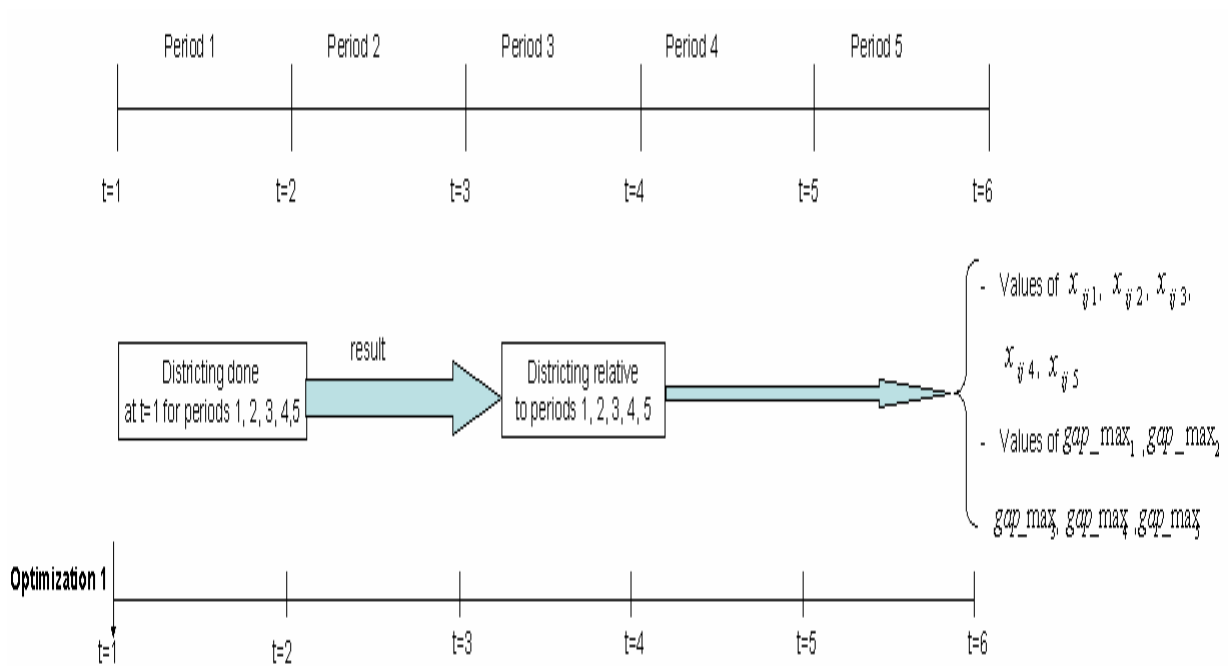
Period 1
Period 2
Period 3
Period 4
Period 5

t=1
t=2
t=3
t=4
t=5
t=6

Districting done at t=1 for periods 1, 2, 3, 4,5

result

Districting relative to periods 1, 2, 3, 4, 5

- Values of $x_{ij1}$, $x_{ij2}$, $x_{ij3}$, $x_{ij4}$, $x_{ij5}$

- Values of $gap\_max_1$ ,$gap\_max_2$ $gap\_max_3$, $gap\_max_4$ ,$gap\_max_5$

Optimization 1

t=1
t=2
t=3
t=4
t=5
t=6